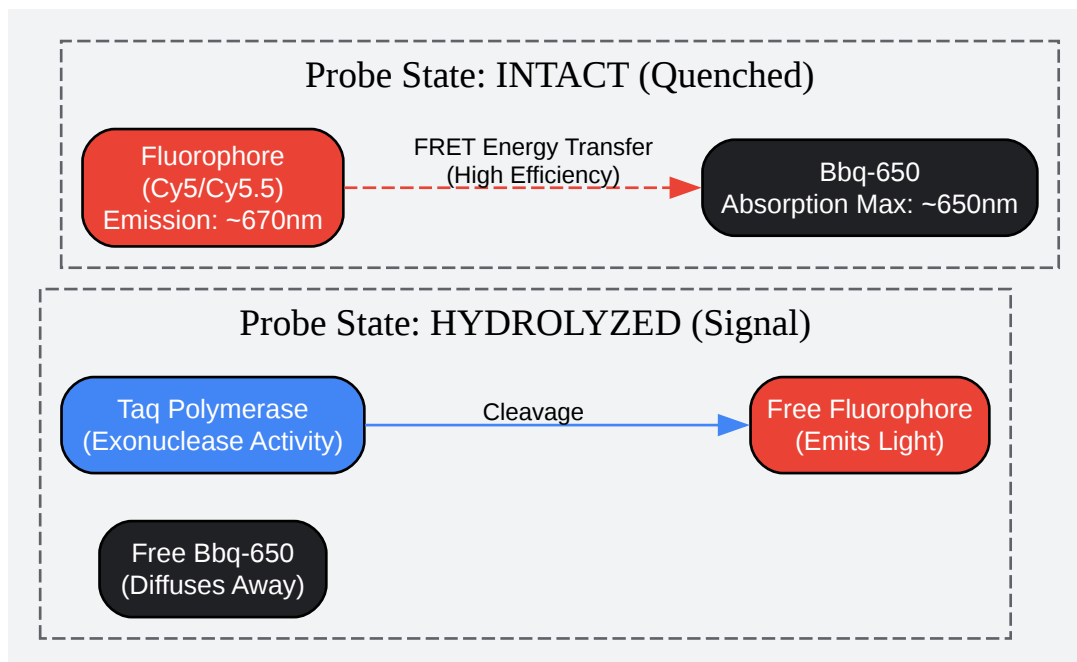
Probe State: INTACT (Quenched)

Fluorophore
(Cy5/Cy5.5)
Emission: ~670nm

FRET Energy Transfer
(High Efficiency)

Bbq-650
Absorption Max: ~650nm

Probe State: HYDROLYZED (Signal)

Taq Polymerase
(Exonuclease Activity)

Cleavage

Free Fluorophore
(Emits Light)

Free Bbq-650
(Diffuses Away)